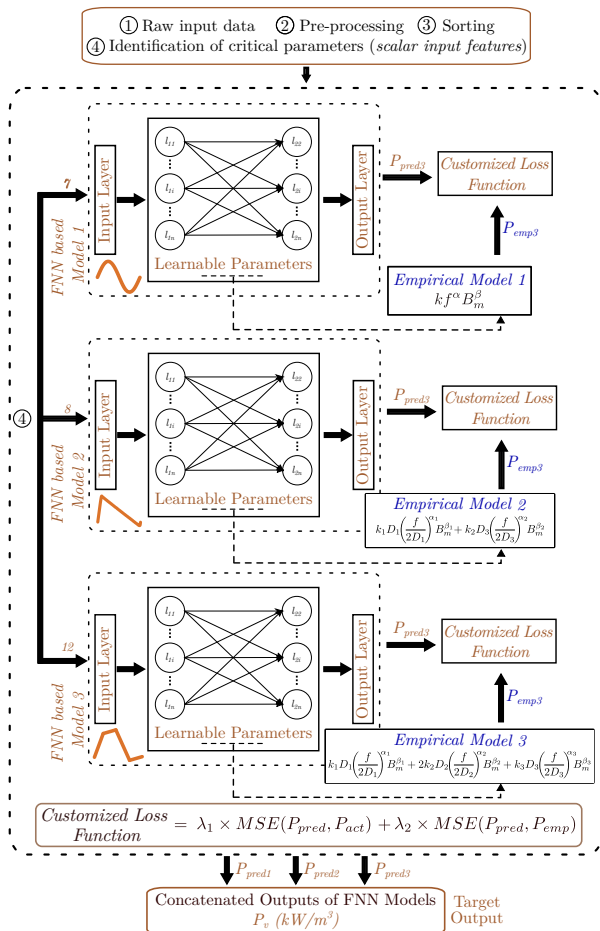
① Raw input data ② Pre-processing ③ Sorting
④ Identification of critical parameters (*scalar input features*)

④

7

FNN based Model 1

Input Layer

$l_{11}$ $l_{1i}$ $l_{1n}$ $l_{22}$ $l_{2i}$ $l_{2n}$

Learnable Parameters

Output Layer

$P_{pred3}$

Customized Loss Function

$P_{emp3}$

Empirical Model 1
$kf^{\alpha}B_m^{\beta}$

8

FNN based Model 2

Input Layer

$l_{11}$ $l_{1i}$ $l_{1n}$ $l_{22}$ $l_{2i}$ $l_{2n}$

Learnable Parameters

Output Layer

$P_{pred3}$

Customized Loss Function

$P_{emp3}$

Empirical Model 2
$k_1D_1\left(\frac{f}{2D_1}\right)^{\alpha_1}B_m^{\beta_1}+k_2D_3\left(\frac{f}{2D_3}\right)^{\alpha_2}B_m^{\beta_2}$

12

FNN based Model 3

Input Layer

$l_{11}$ $l_{1i}$ $l_{1n}$ $l_{22}$ $l_{2i}$ $l_{2n}$

Learnable Parameters

Output Layer

$P_{pred3}$

Customized Loss Function

$P_{emp3}$

Empirical Model 3
$k_1D_1\left(\frac{f}{2D_1}\right)^{\alpha_1}B_m^{\beta_1}+2k_2D_2\left(\frac{f}{2D_2}\right)^{\alpha_2}B_m^{\beta_2}+k_3D_3\left(\frac{f}{2D_3}\right)^{\alpha_3}B_m^{\beta_3}$

Customized Loss Function $= \lambda_1 \times MSE(P_{pred}, P_{act}) + \lambda_2 \times MSE(P_{pred}, P_{emp})$

$P_{pred1}$ $P_{pred2}$ $P_{pred3}$

Concatenated Outputs of FNN Models
$P_v$ $(kW/m^3)$

Target Output